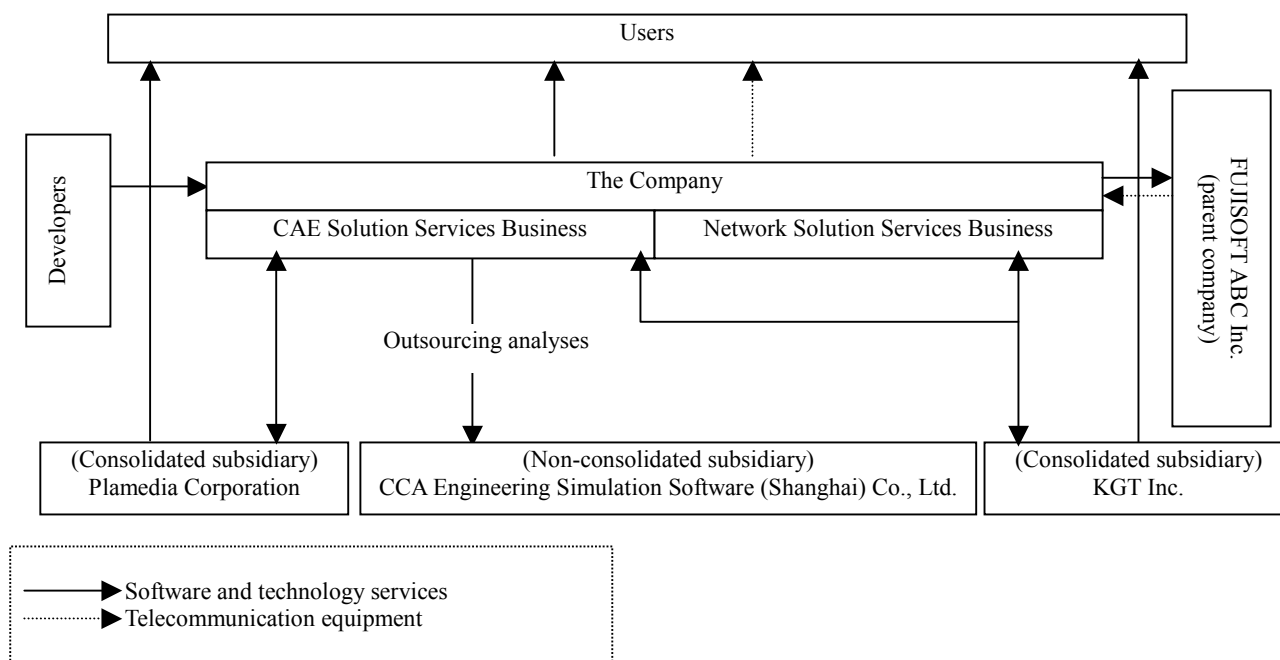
Users

Developers

The Company

CAE Solution Services Business

Network Solution Services Business

FUJISOFT ABC Inc. (parent company)

Outsourcing analyses

(Consolidated subsidiary) Plamedia Corporation

(Non-consolidated subsidiary) CCA Engineering Simulation Software (Shanghai) Co., Ltd.

(Consolidated subsidiary) KGT Inc.

Software and technology services
Telecommunication equipment